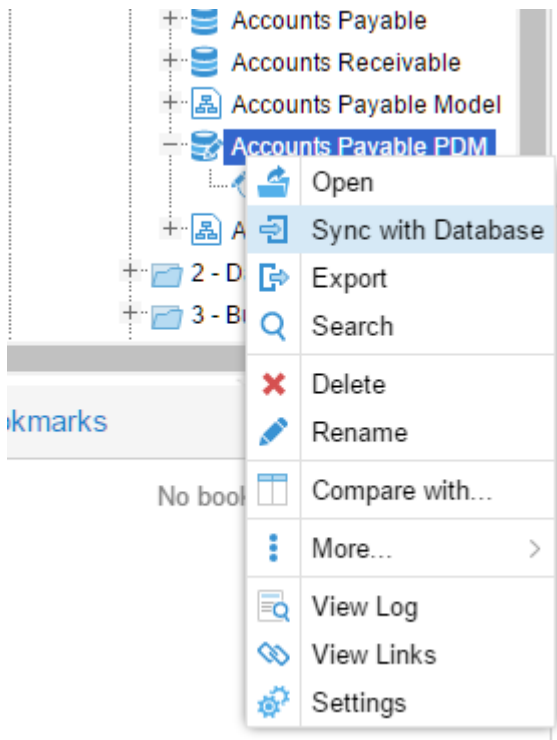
Accounts Payable
Accounts Receivable
Accounts Payable Model
Accounts Payable PDM
A
2 - D
3 - B

okmarks

No book

Open
Sync with Database
Export
Search
Delete
Rename
Compare with...
More...
View Log
View Links
Settings